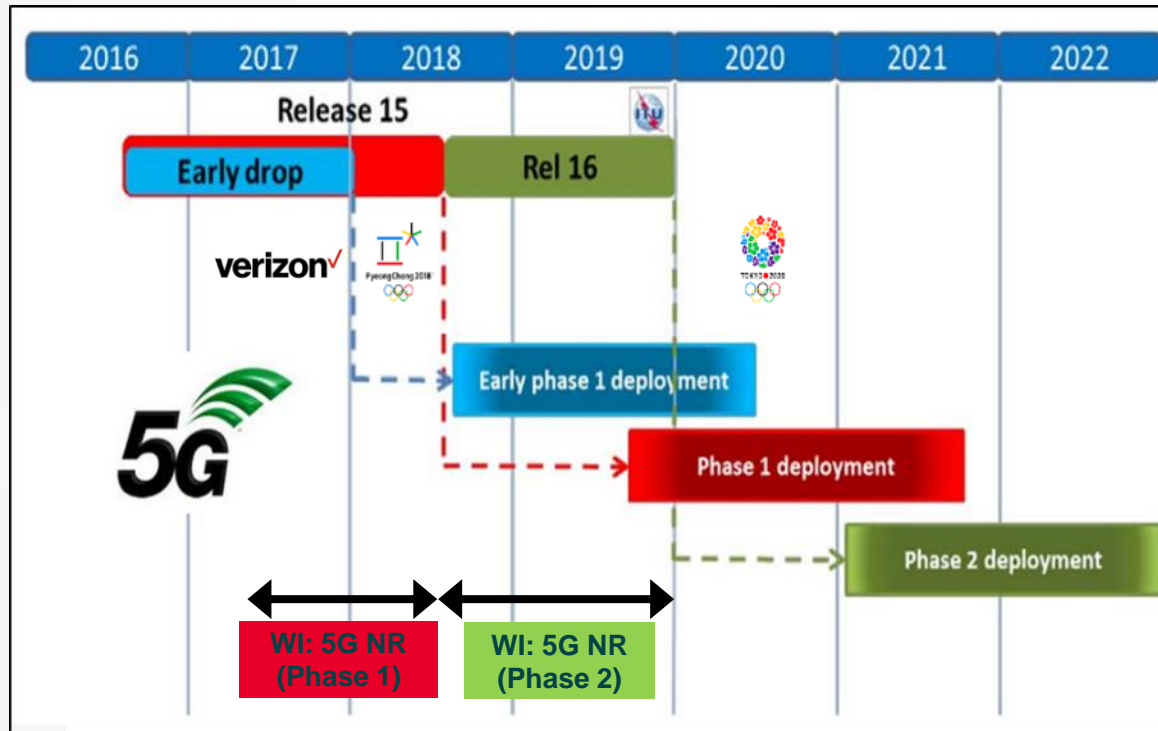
| 2016 | 2017 | 2018 | 2019 | 2020 | 2021 | 2022 |
|---|---|---|---|---|---|---|

Release 15

ITU

Early drop

Rel 16

verizon✓

PyeongChang 2018

TOKYO 2020

Early phase 1 deployment

5G

Phase 1 deployment

Phase 2 deployment

WI: 5G NR (Phase 1)

WI: 5G NR (Phase 2)